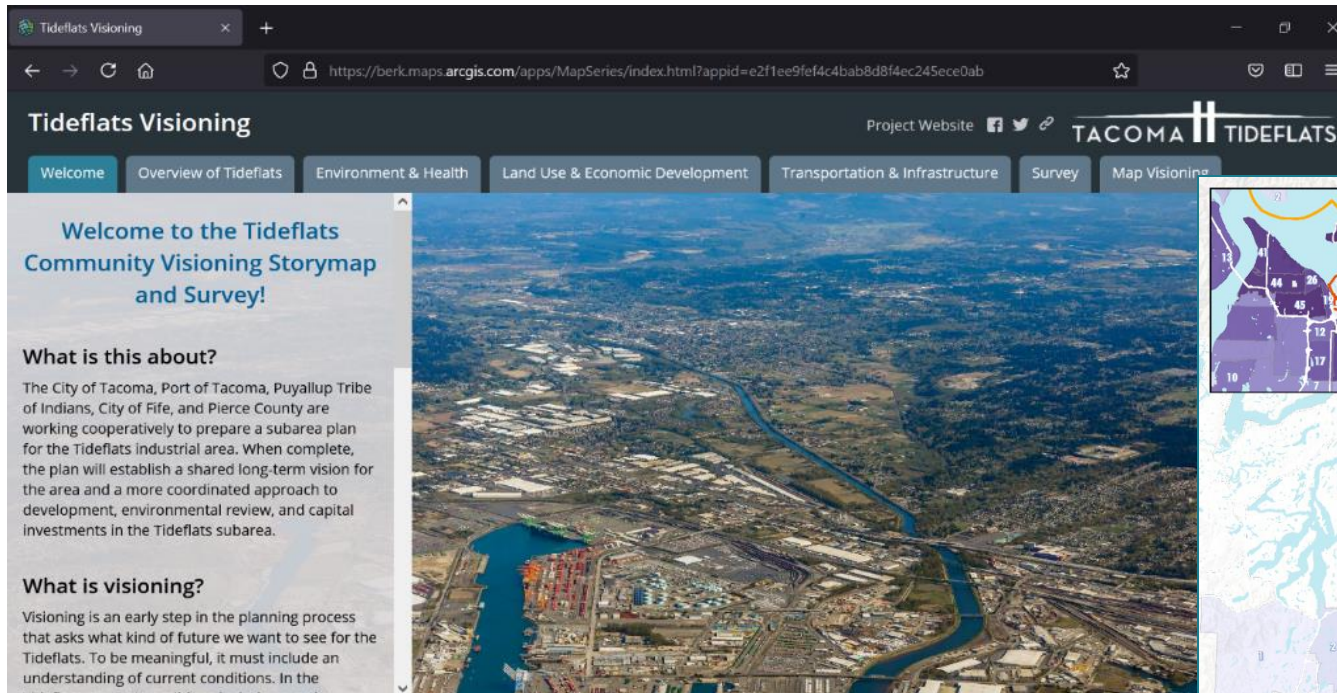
Tideflats Visioning

https://berk.maps.arcgis.com/apps/MapSeries/index.html?appid=e2f1ee9fef4c4bab8d8f4ec245ece0ab

Tideflats Visioning

Project Website

TACOMA TIDEFLATS

Welcome | Overview of Tideflats | Environment & Health | Land Use & Economic Development | Transportation & Infrastructure | Survey | Map Visioning

Welcome to the Tideflats Community Visioning Storymap and Survey!

What is this about?

The City of Tacoma, Port of Tacoma, Puyallup Tribe of Indians, City of Fife, and Pierce County are working cooperatively to prepare a subarea plan for the Tideflats industrial area. When complete, the plan will establish a shared long-term vision for the area and a more coordinated approach to development, environmental review, and capital investments in the Tideflats subarea.

What is visioning?

Visioning is an early step in the planning process that asks what kind of future we want to see for the Tideflats. To be meaningful, it must include an understanding of current conditions. In the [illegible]

13 41 44 26 45 12 17 10 7